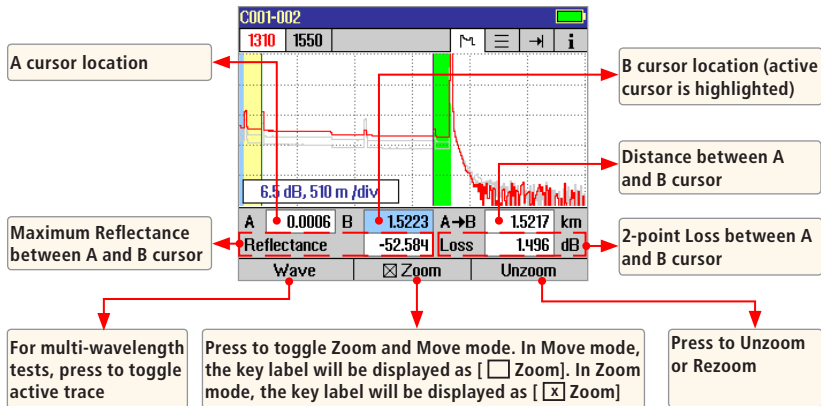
C001-002

1310 1550

A cursor location

B cursor location (active cursor is highlighted)

Distance between A and B cursor

6.5 dB, 510 m /div

| A | 0.0006 | B | 1.5223 | A→B | 1.5217 | km |
|---|---|---|---|---|---|---|
| Reflectance | | | -52.584 | Loss | 1.496 | dB |

Maximum Reflectance between A and B cursor

2-point Loss between A and B cursor

Wave ⊠ Zoom Unzoom

For multi-wavelength tests, press to toggle active trace

Press to toggle Zoom and Move mode. In Move mode, the key label will be displayed as [ ☐ Zoom]. In Zoom mode, the key label will be displayed as [ ⊠ Zoom]

Press to Unzoom or Rezoom